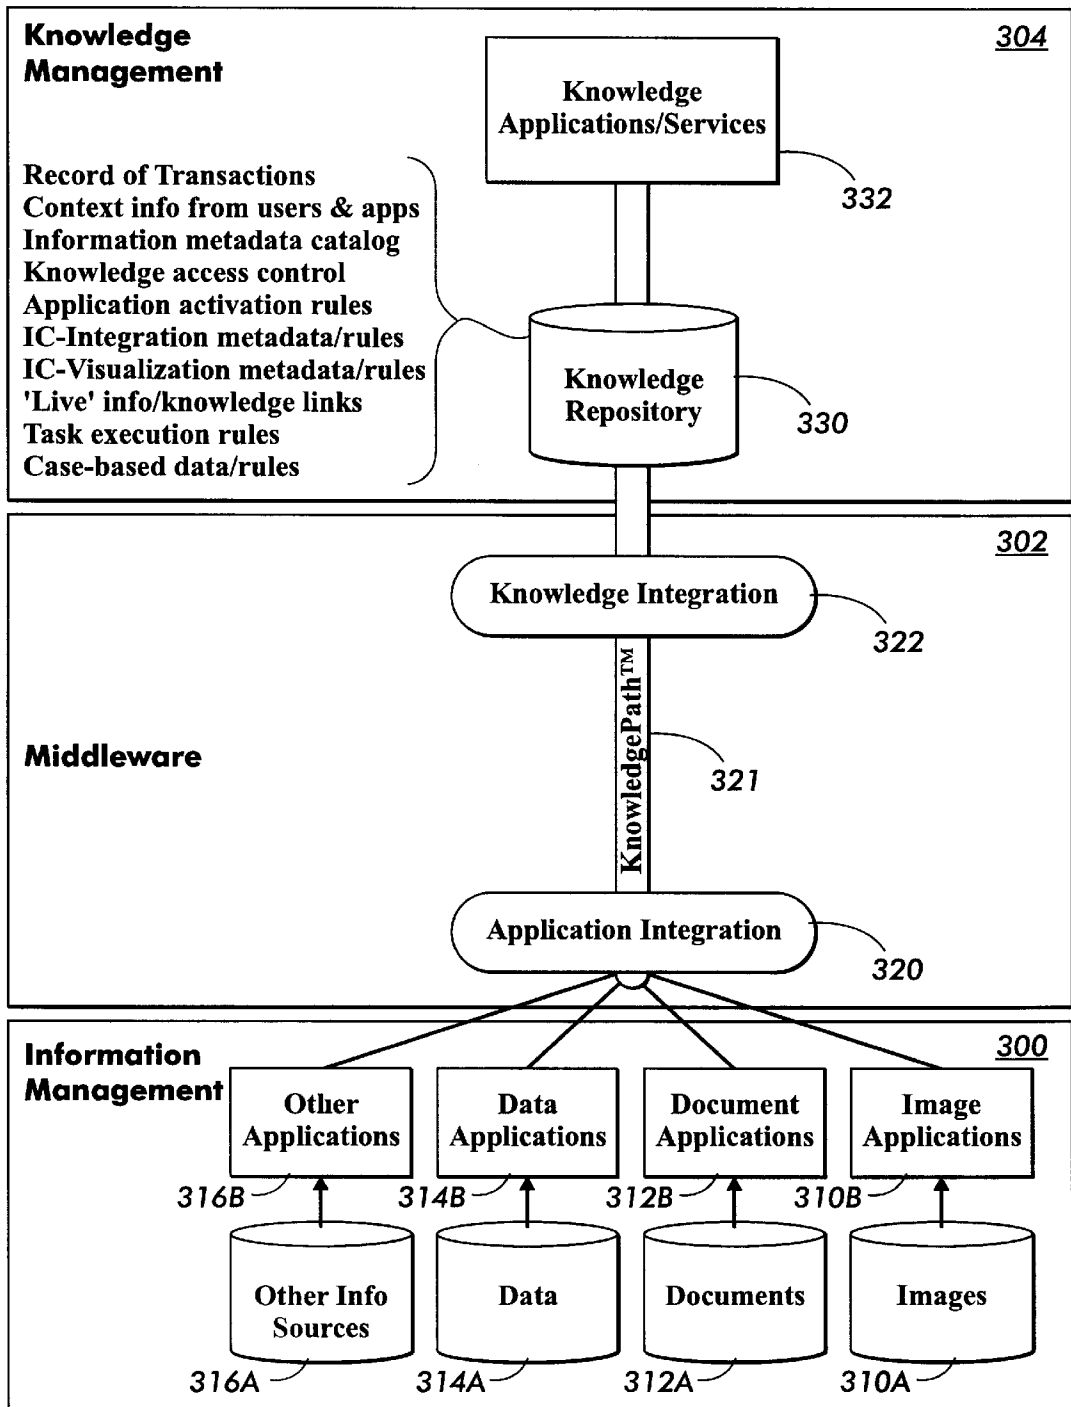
Knowledge Management

304

Knowledge Applications/Services

332

Record of Transactions
Context info from users & apps
Information metadata catalog
Knowledge access control
Application activation rules
IC-Integration metadata/rules
IC-Visualization metadata/rules
'Live' info/knowledge links
Task execution rules
Case-based data/rules

Knowledge Repository

330

302

Knowledge Integration

322

Middleware

KnowledgePath™

321

Application Integration

320

Information Management

300

Other Applications

Data Applications

Document Applications

Image Applications

316B

314B

312B

310B

Other Info Sources

Data

Documents

Images

316A

314A

312A

310A